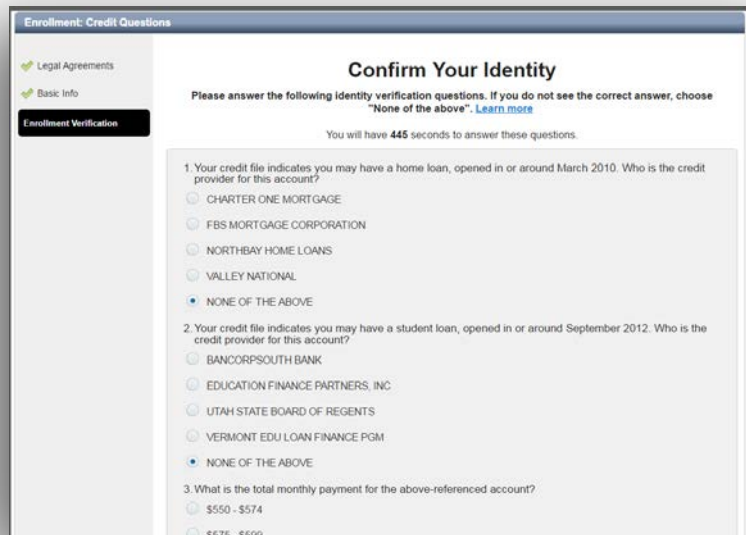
Enrollment: Credit Questions

Legal Agreements

Basic Info

Enrollment Verification

Confirm Your Identity

Please answer the following identity verification questions. If you do not see the correct answer, choose "None of the above". Learn more

You will have 445 seconds to answer these questions.

1. Your credit file indicates you may have a home loan, opened in or around March 2010. Who is the credit provider for this account?

CHARTER ONE MORTGAGE

FBS MORTGAGE CORPORATION

NORTHBAY HOME LOANS

VALLEY NATIONAL

NONE OF THE ABOVE

2. Your credit file indicates you may have a student loan, opened in or around September 2012. Who is the credit provider for this account?

BANCORPSOUTH BANK

EDUCATION FINANCE PARTNERS, INC

UTAH STATE BOARD OF REGENTS

VERMONT EDU LOAN FINANCE PGM

NONE OF THE ABOVE

3. What is the total monthly payment for the above-referenced account?

$550 - $574

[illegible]